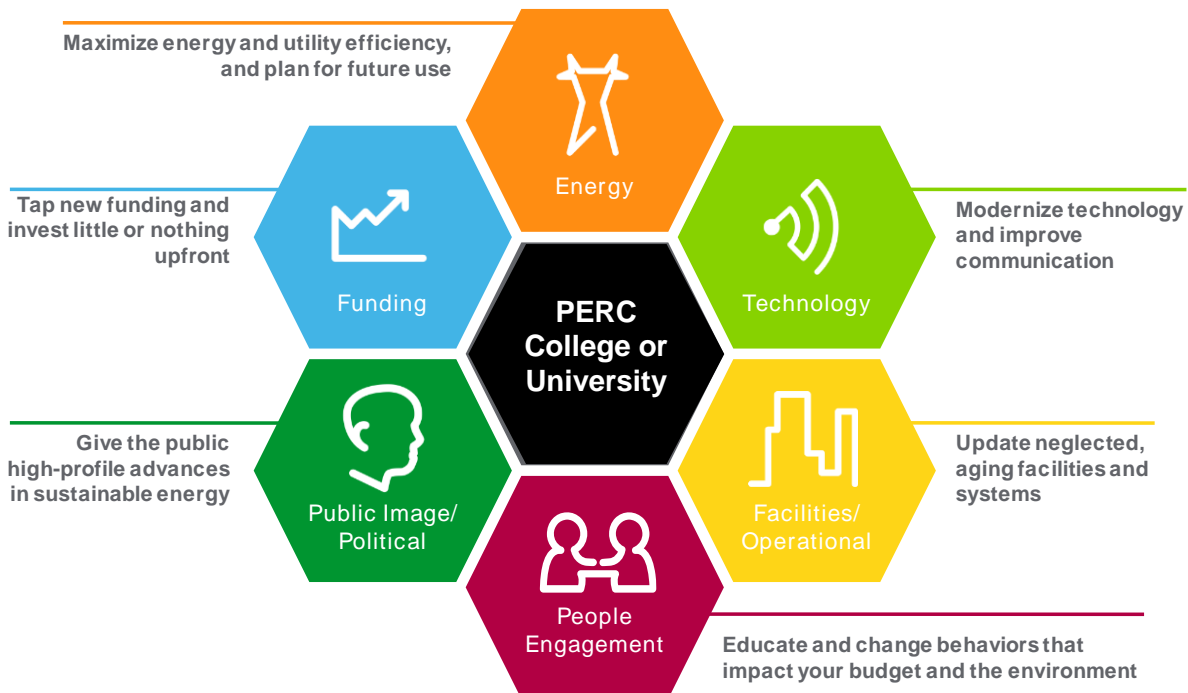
Maximize energy and utility efficiency, and plan for future use

Energy

Tap new funding and invest little or nothing upfront

Funding

PERC College or University

Technology

Modernize technology and improve communication

Give the public high-profile advances in sustainable energy

Public Image/ Political

Facilities/ Operational

Update neglected, aging facilities and systems

People Engagement

Educate and change behaviors that impact your budget and the environment